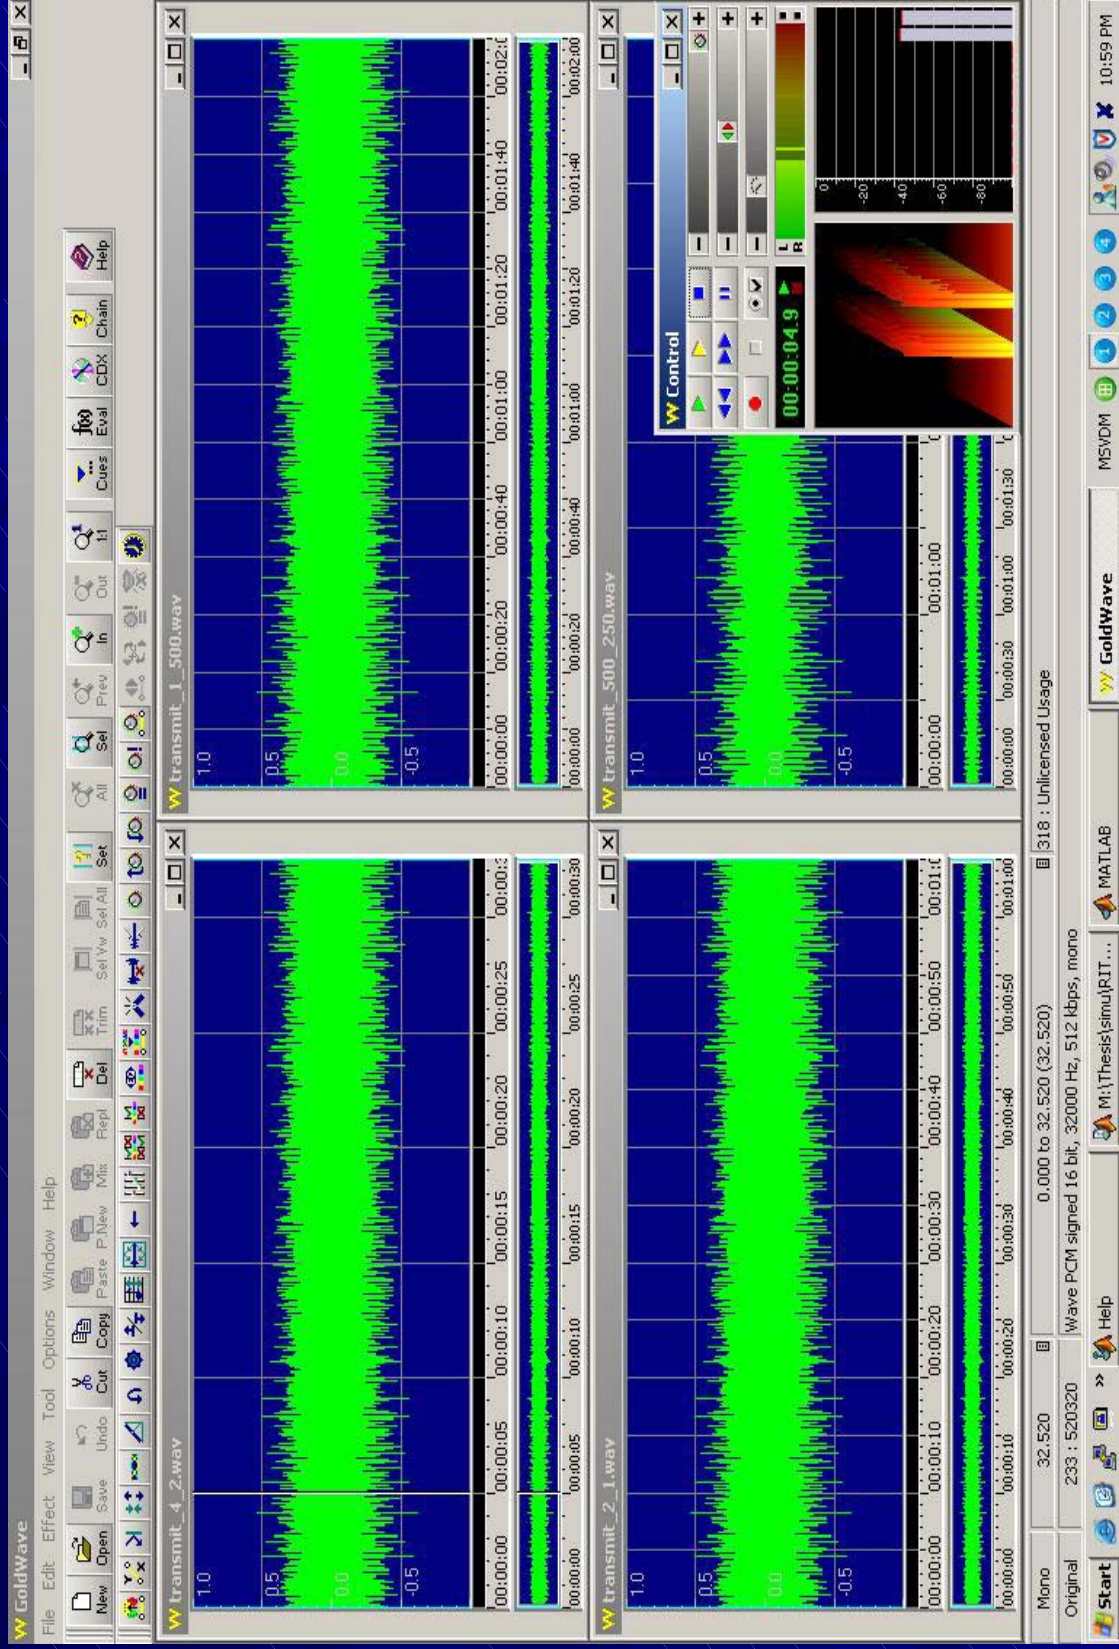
GoldWave

File Edit Effect View Tool Options Window Help

New Open Save Undo Cut Copy Paste P.New Mix Repl Del Trim Sel Vw Sel All Set All Sel Prev In Out 1:1 Cues Eval CDX Chain Help

transmit_4_2.wav

1.0
0.5
0.0
-0.5

00:00:00 00:00:05 00:00:10 00:00:15 00:00:20 00:00:25 00:00:3

00:00:00 00:00:05 00:00:10 00:00:15 00:00:20 00:00:25 00:00:30

transmit_1_500.wav

1.0
0.5
0.0
-0.5

00:00:00 00:00:20 00:00:40 00:01:00 00:01:20 00:01:40 00:02:0

00:00:00 00:00:20 00:00:40 00:01:00 00:01:20 00:01:40 00:02:00

transmit_2_1.wav

1.0
0.5
0.0
-0.5

00:00:00 00:00:10 00:00:20 00:00:30 00:00:40 00:00:50 00:01:0

00:00:00 00:00:10 00:00:20 00:00:30 00:00:40 00:00:50 00:01:00

transmit_500_250.wav

1.0
0.5
0.0
-0.5

00:00:00 00:00:30 00:01:00

00:00:00 00:00:30 00:01:00 00:01:30

Control

00:00:04.9

L
R

0
-20
-40
-60
-80

Mono 32.520 0.000 to 32.520 (32.520) 318 : Unlicensed Usage

Original 233 : 520320 Wave PCM signed 16 bit, 32000 Hz, 512 kbps, mono

Start Help M:\Thesis\simu\RIT... MATLAB GoldWave MSVDM 1 2 3 4 10:59 PM